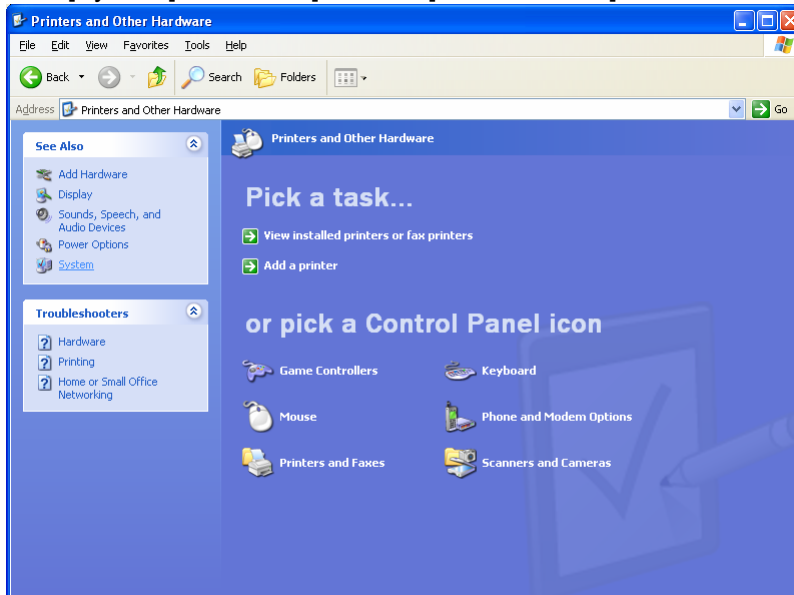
Printers and Other Hardware

File Edit View Favorites Tools Help

Back Search Folders

Address Printers and Other Hardware Go

See Also

Add Hardware
Display
Sounds, Speech, and Audio Devices
Power Options
System

Troubleshooters

Hardware
Printing
Home or Small Office Networking

Printers and Other Hardware

Pick a task...

View installed printers or fax printers
Add a printer

or pick a Control Panel icon

Game Controllers
Keyboard
Mouse
Phone and Modem Options
Printers and Faxes
Scanners and Cameras